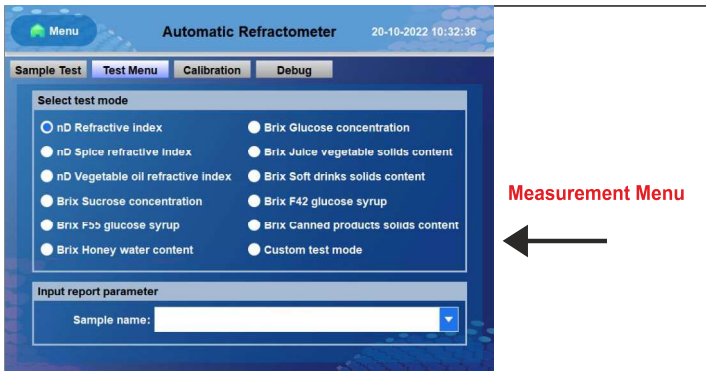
Menu
Automatic Refractometer
20-10-2022 10:32:36

Sample Test
Test Menu
Calibration
Debug

Select test mode

nD Refractive index
nD Spice refractive index
nD Vegetable oil refractive index
Brix Sucrose concentration
Brix F55 glucose syrup
Brix Honey water content
Brix Glucose concentration
Brix Juice vegetable solids content
Brix Soft drinks solids content
Brix F42 glucose syrup
Brix Canned products solids content
Custom test mode

Input report parameter
Sample name:

Measurement Menu